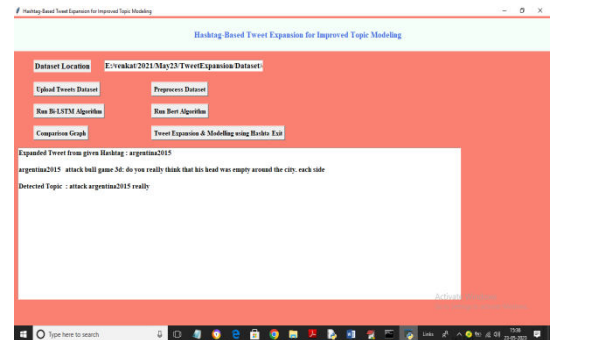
Hashtag-Based Tweet Expansion for Improved Topic Modeling

Hashtag-Based Tweet Expansion for Improved Topic Modeling

Dataset Location

E:/venkat/2021/May23/TweetExpansion/Dataset/

Upload Tweets Dataset

Preprocess Dataset

Run Bi-LSTM Algorithm

Run Bert Algorithm

Comparison Graph

Tweet Expansion & Modelling using Hashta Exit

Expanded Tweet from given Hashtag : argentina2015

argentina2015 attack bull game 3d: do you really think that his head was empty around the city. each side

Detected Topic : attack argentina2015 really

Activate Windows

Type here to search

Links

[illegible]